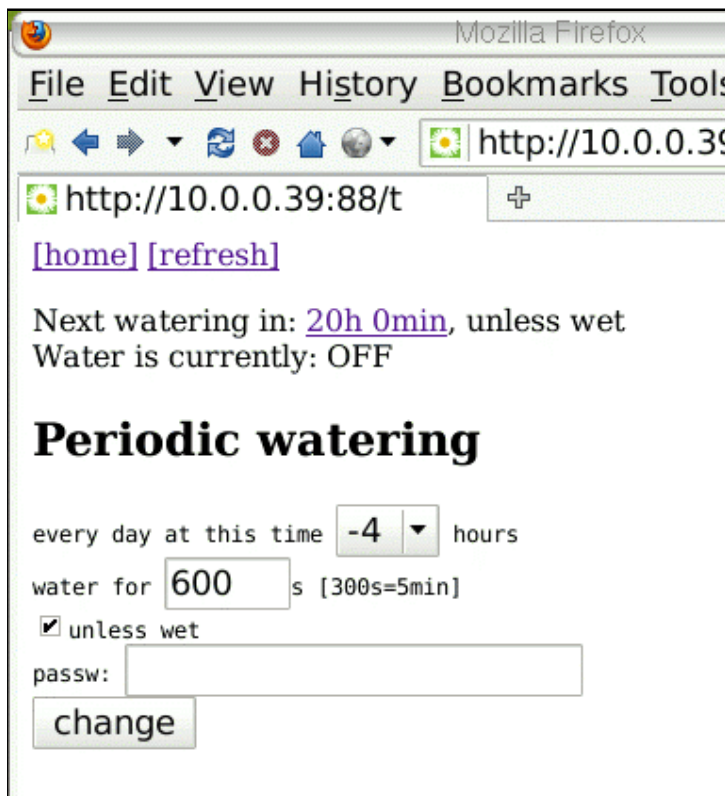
Mozilla Firefox

File Edit View History Bookmarks Tools

http://10.0.0.39

http://10.0.0.39:88/t

[home] [refresh]

Next watering in: 20h 0min, unless wet
Water is currently: OFF

Periodic watering

every day at this time -4 hours

water for 600 s [300s=5min]

unless wet

passw:

change